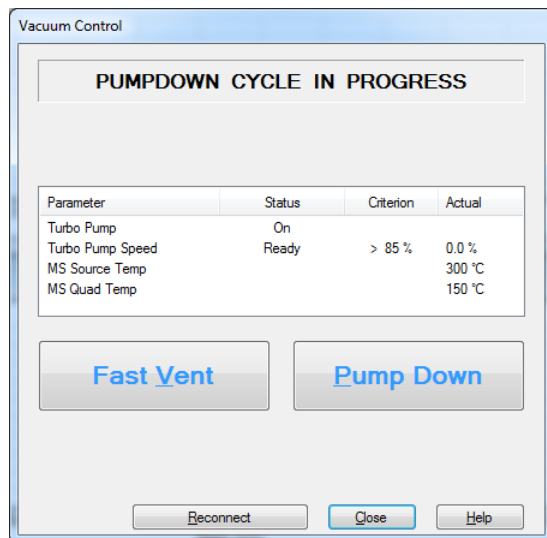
Vacuum Control

PUMPDOWN CYCLE IN PROGRESS

| Parameter | Status | Criterion | Actual |
|---|---|---|---|
| Turbo Pump | On | | |
| Turbo Pump Speed | Ready | > 85 % | 0.0 % |
| MS Source Temp | | | 300 °C |
| MS Quad Temp | | | 150 °C |

Fast Vent

Pump Down

Reconnect

Close

Help